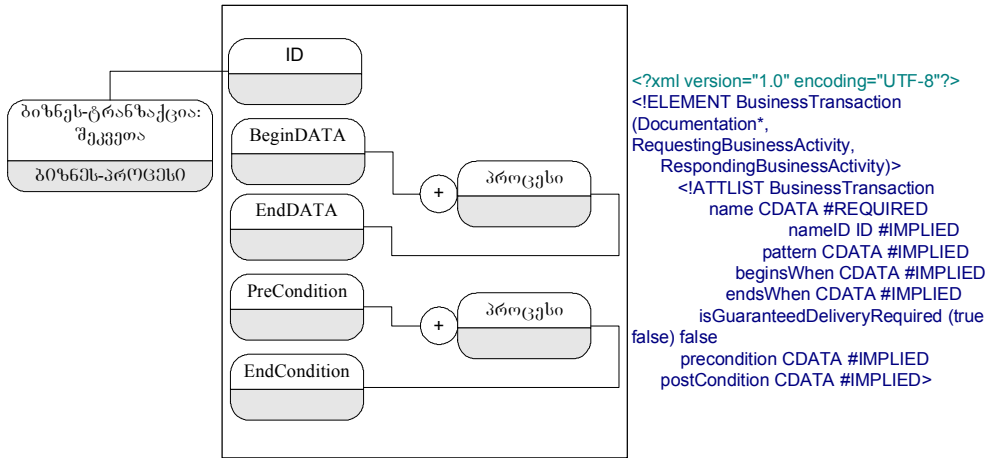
ბიზნეს-ტრანზაქცია: შეკვეთა

ბიზნეს-პროცესი

ID

BeginDATA

+

პროცესი

EndDATA

PreCondition

+

პროცესი

EndCondition

<?xml version="1.0" encoding="UTF-8"?>
<!ELEMENT BusinessTransaction (Documentation*, RequestingBusinessActivity, RespondingBusinessActivity)>
<!ATTLIST BusinessTransaction
name CDATA #REQUIRED
nameID ID #IMPLIED
pattern CDATA #IMPLIED
beginsWhen CDATA #IMPLIED
endsWhen CDATA #IMPLIED
isGuaranteedDeliveryRequired (true false) false
precondition CDATA #IMPLIED
postCondition CDATA #IMPLIED>